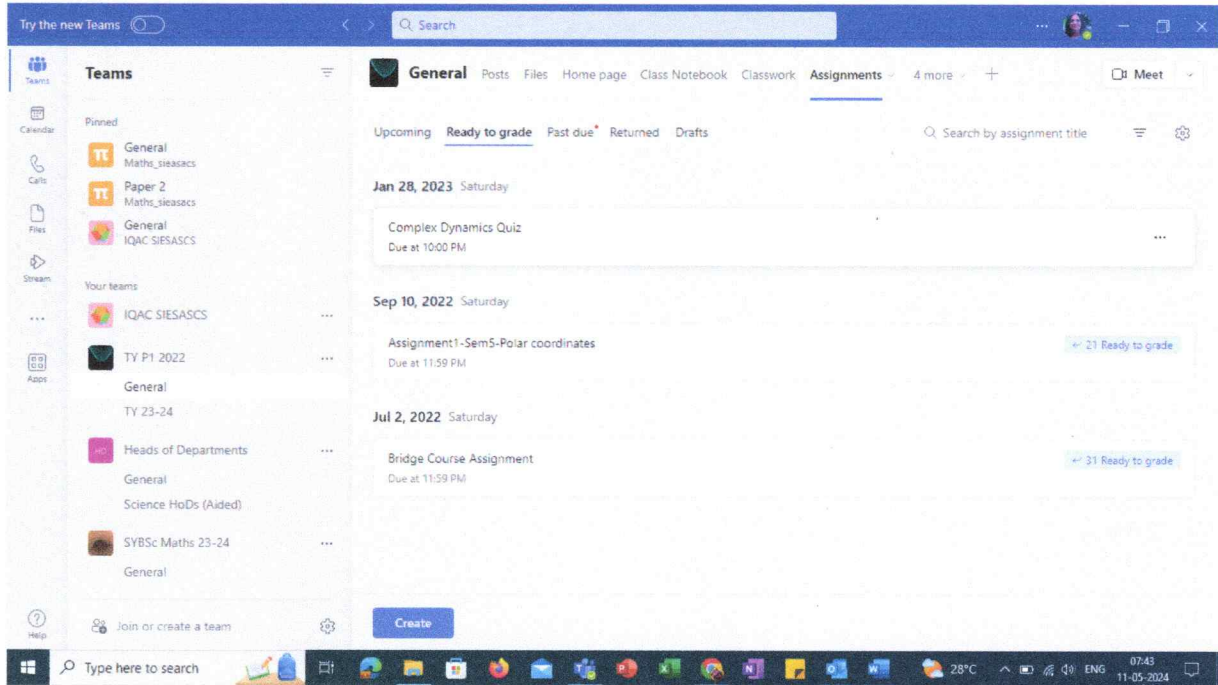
Try the new Teams

Search

Teams

Calendar

Calls

Files

Stream

...

Apps

Help

Teams

Pinned

General
Maths_siesascs

Paper 2
Maths_siesascs

General
IQAC SIESASCS

Your teams

IQAC SIESASCS ...

TY P1 2022 ...

General

TY 23-24

Heads of Departments ...

General

Science HoDs (Aided)

SYBSc Maths 23-24 ...

General

Join or create a team

General Posts Files Home page Class Notebook Classwork Assignments 4 more +

Meet

Upcoming Ready to grade Past due Returned Drafts

Search by assignment title

Jan 28, 2023 Saturday

Complex Dynamics Quiz
Due at 10:00 PM

...

Sep 10, 2022 Saturday

Assignment1-Sem5-Polar coordinates
Due at 11:59 PM

21 Ready to grade

Jul 2, 2022 Saturday

Bridge Course Assignment
Due at 11:59 PM

31 Ready to grade

Create

Type here to search

28°C ENG 07:43 11-05-2024